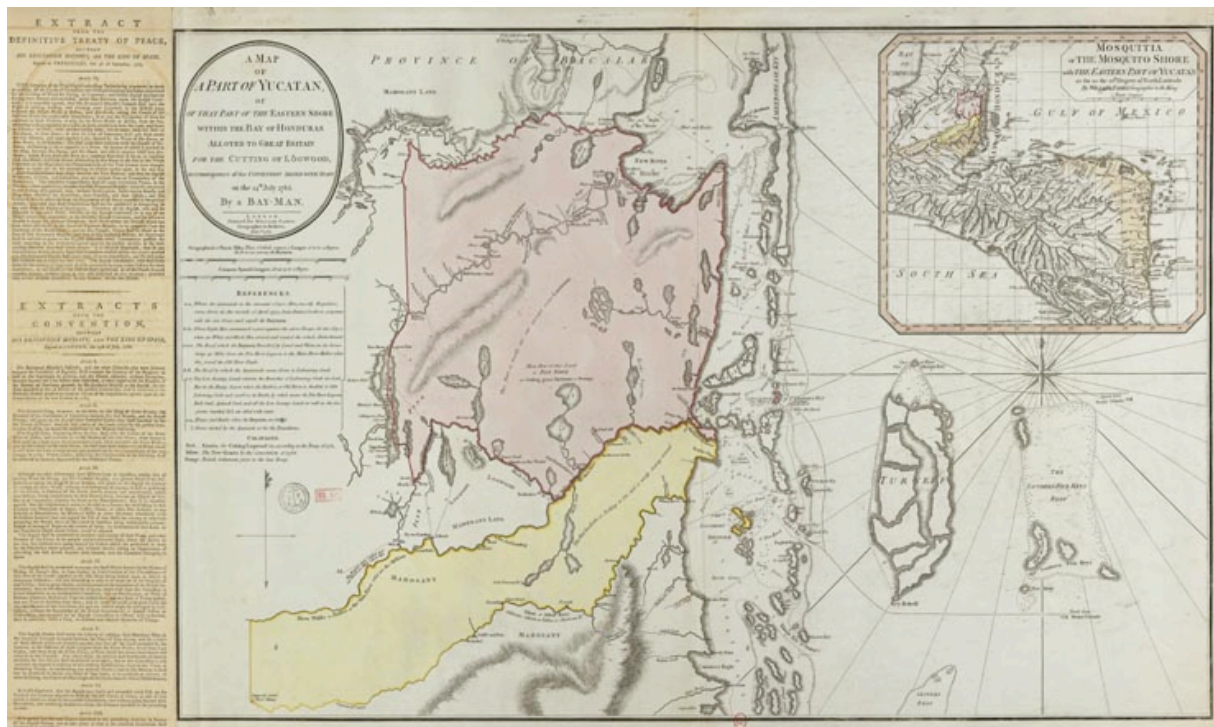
EXTRACT
FROM THE
DEFINITIVE TREATY OF PEACE,
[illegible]

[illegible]

EXTRACTS
FROM THE
CONVENTION,
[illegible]

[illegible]

A MAP
OF
A PART OF YUCATAN,
OR
OF THAT PART OF THE EASTERN SHORE
WITHIN THE BAY OF HONDURAS
ALLOTED TO GREAT BRITAIN
FOR THE CUTTING OF LOGWOOD,
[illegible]
on the 14th July 1786
By a BAY-MAN.
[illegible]

REFERENCES
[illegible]

CHARACTERS
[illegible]

PROVINCE OF BACALAR

MAHOGANY LAND

NEW RIVER

MAHOGANY LAND

MAHOGANY

MAHOGANY

TURNEFF

THE NORTHERN FOUR KEYS REEF

MOSQUITIA
OR THE MOSQUITO SHORE
with THE EASTERN PART OF YUCATAN
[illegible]

MAP OF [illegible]

GULF OF MEXICO

SOUTH SEA